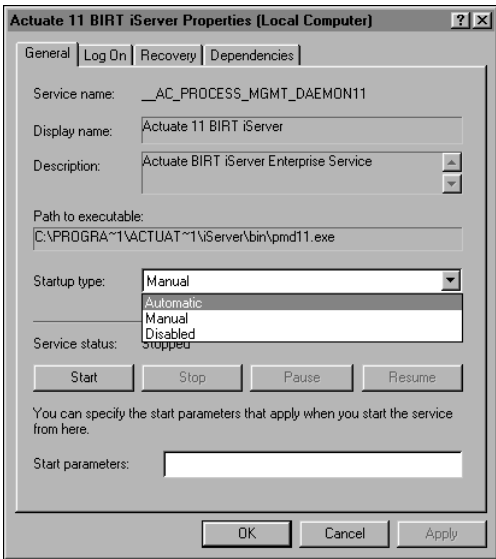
Actuate 11 BIRT iServer Properties (Local Computer) ? X

General | Log On | Recovery | Dependencies

Service name: __AC_PROCESS_MGMT_DAEMON11

Display name: Actuate 11 BIRT iServer

Description: Actuate BIRT iServer Enterprise Service

Path to executable:
C:\PROGRA~1\ACTUAT~1\iServer\bin\pmd11.exe

Startup type: Manual

Automatic
Manual
Disabled

Service status: Stopped

Start | Stop | Pause | Resume

You can specify the start parameters that apply when you start the service from here.

Start parameters:

OK | Cancel | Apply